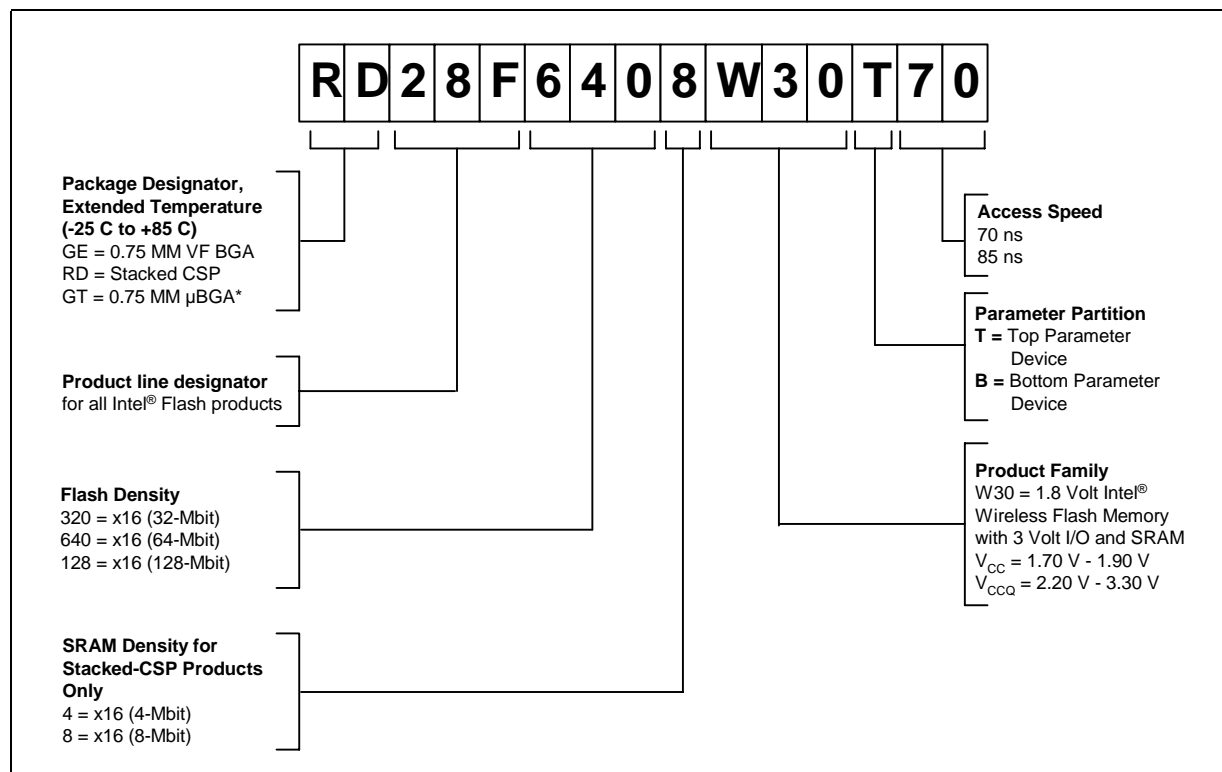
R D 2 8 F 6 4 0 8 W 3 0 T 7 0

**Package Designator, Extended Temperature (-25 C to +85 C)**
GE = 0.75 MM VF BGA
RD = Stacked CSP
GT = 0.75 MM µBGA*

**Product line designator**
for all Intel® Flash products

**Flash Density**
320 = x16 (32-Mbit)
640 = x16 (64-Mbit)
128 = x16 (128-Mbit)

**SRAM Density for Stacked-CSP Products Only**
4 = x16 (4-Mbit)
8 = x16 (8-Mbit)

**Access Speed**
70 ns
85 ns

**Parameter Partition**
**T =** Top Parameter Device
**B =** Bottom Parameter Device

**Product Family**
W30 = 1.8 Volt Intel® Wireless Flash Memory with 3 Volt I/O and SRAM
$V_{CC}$ = 1.70 V - 1.90 V
$V_{CCQ}$ = 2.20 V - 3.30 V